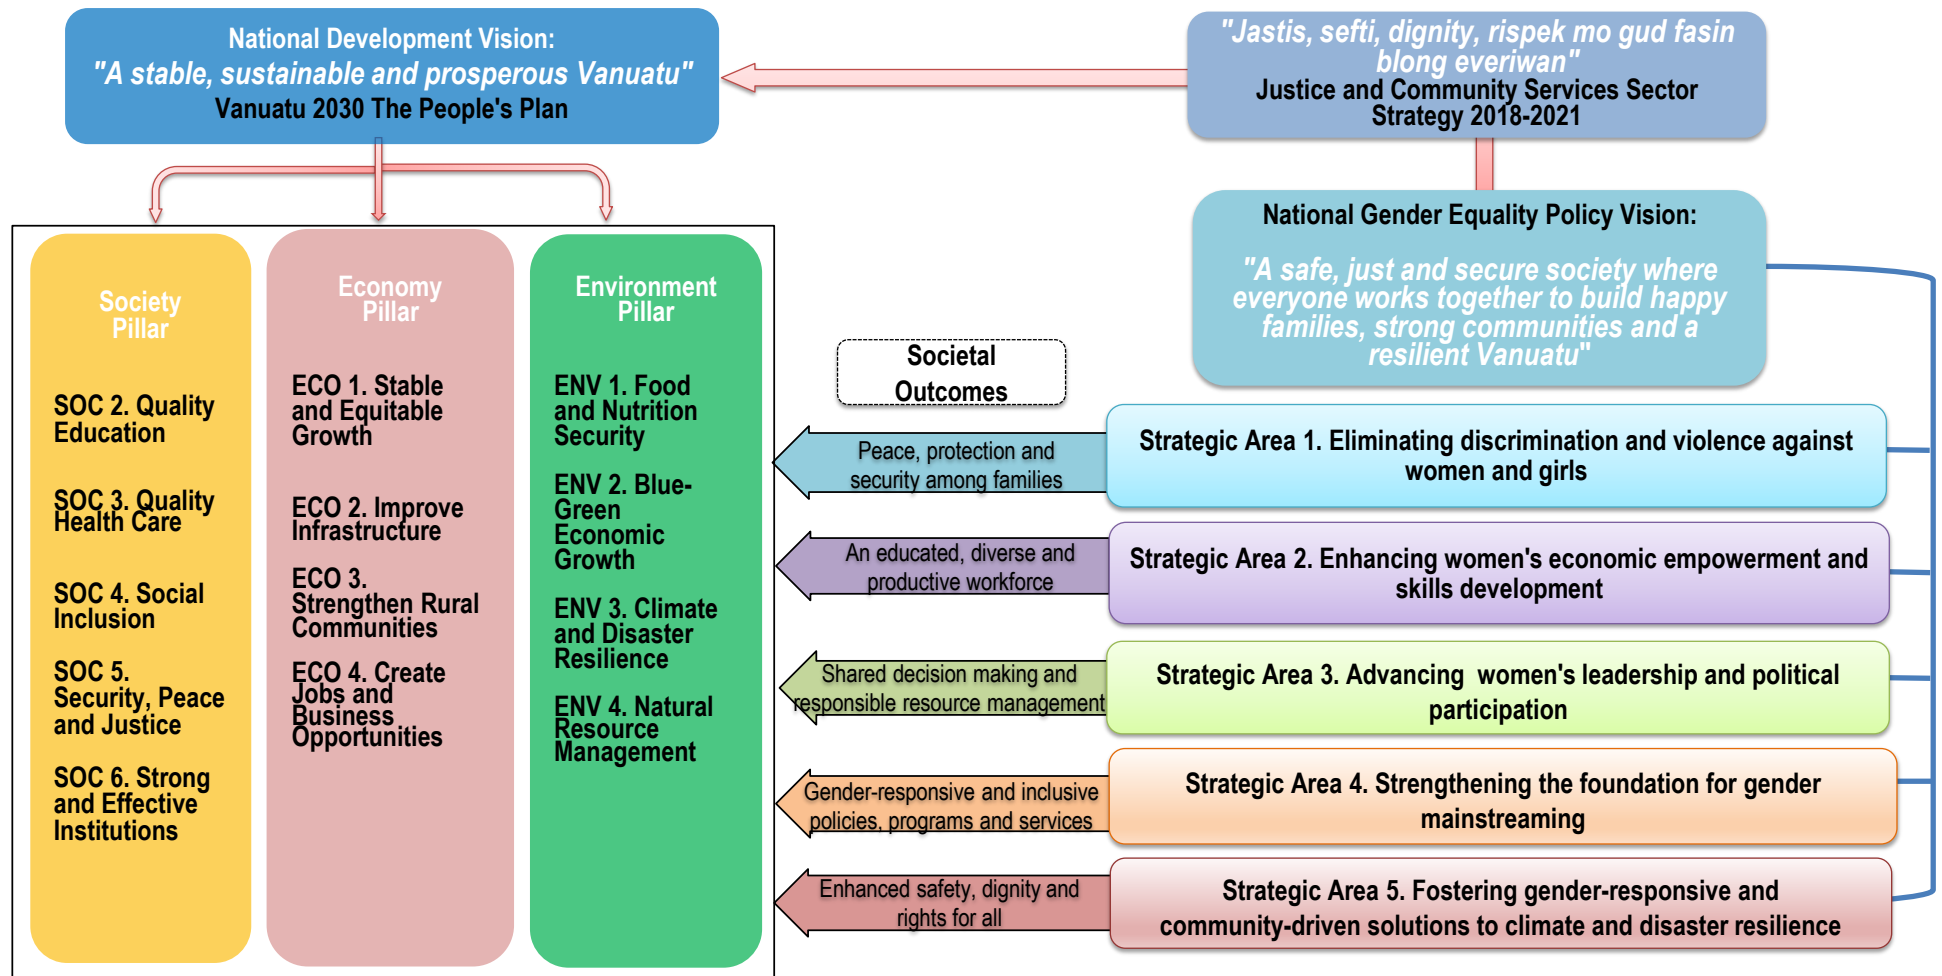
National Development Vision:
"A stable, sustainable and prosperous Vanuatu"
Vanuatu 2030 The People's Plan

"Jastis, sefti, dignity, rispek mo gud fasin blong everiwan"
Justice and Community Services Sector Strategy 2018-2021

National Gender Equality Policy Vision:
"A safe, just and secure society where everyone works together to build happy families, strong communities and a resilient Vanuatu"

Society Pillar

SOC 2. Quality Education

SOC 3. Quality Health Care

SOC 4. Social Inclusion

SOC 5. Security, Peace and Justice

SOC 6. Strong and Effective Institutions

Economy Pillar

ECO 1. Stable and Equitable Growth

ECO 2. Improve Infrastructure

ECO 3. Strengthen Rural Communities

ECO 4. Create Jobs and Business Opportunities

Environment Pillar

ENV 1. Food and Nutrition Security

ENV 2. Blue-Green Economic Growth

ENV 3. Climate and Disaster Resilience

ENV 4. Natural Resource Management

Societal Outcomes

Peace, protection and security among families

Strategic Area 1. Eliminating discrimination and violence against women and girls

An educated, diverse and productive workforce

Strategic Area 2. Enhancing women's economic empowerment and skills development

Shared decision making and responsible resource management

Strategic Area 3. Advancing women's leadership and political participation

Gender-responsive and inclusive policies, programs and services

Strategic Area 4. Strengthening the foundation for gender mainstreaming

Enhanced safety, dignity and rights for all

Strategic Area 5. Fostering gender-responsive and community-driven solutions to climate and disaster resilience